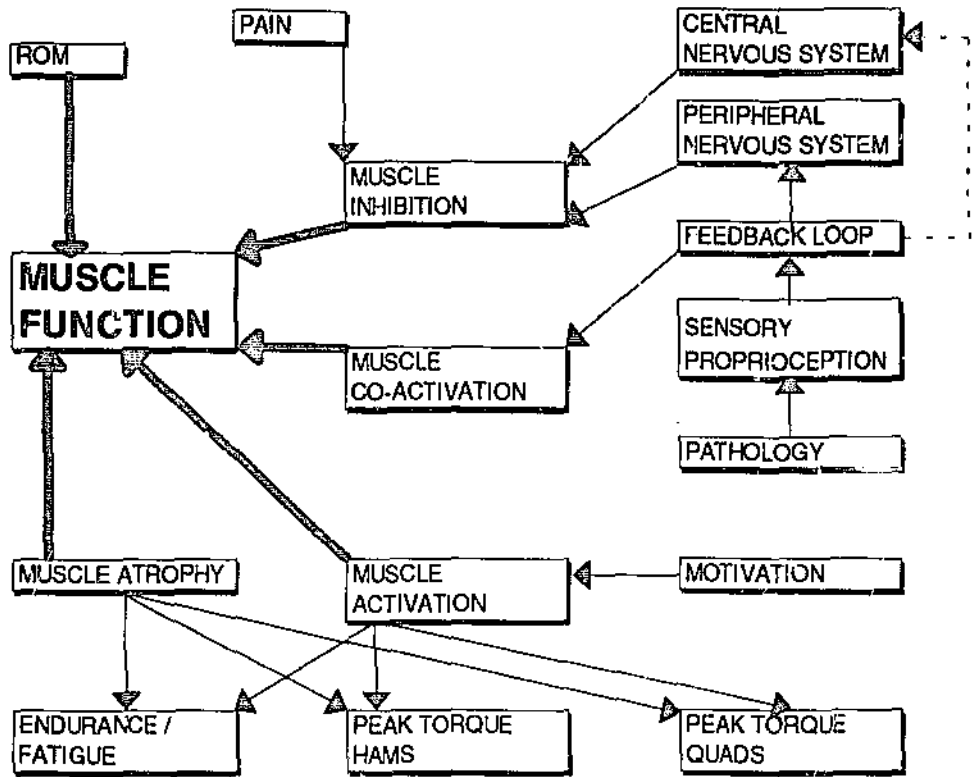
PAIN

CENTRAL NERVOUS SYSTEM

ROM

PERIPHERAL NERVOUS SYSTEM

MUSCLE INHIBITION

FEEDBACK LOOP

MUSCLE FUNCTION

SENSORY PROPRIOCEPTION

MUSCLE CO-ACTIVATION

PATHOLOGY

MUSCLE ATROPHY

MUSCLE ACTIVATION

MOTIVATION

ENDURANCE / FATIGUE

PEAK TORQUE HAMS

PEAK TORQUE QUADS